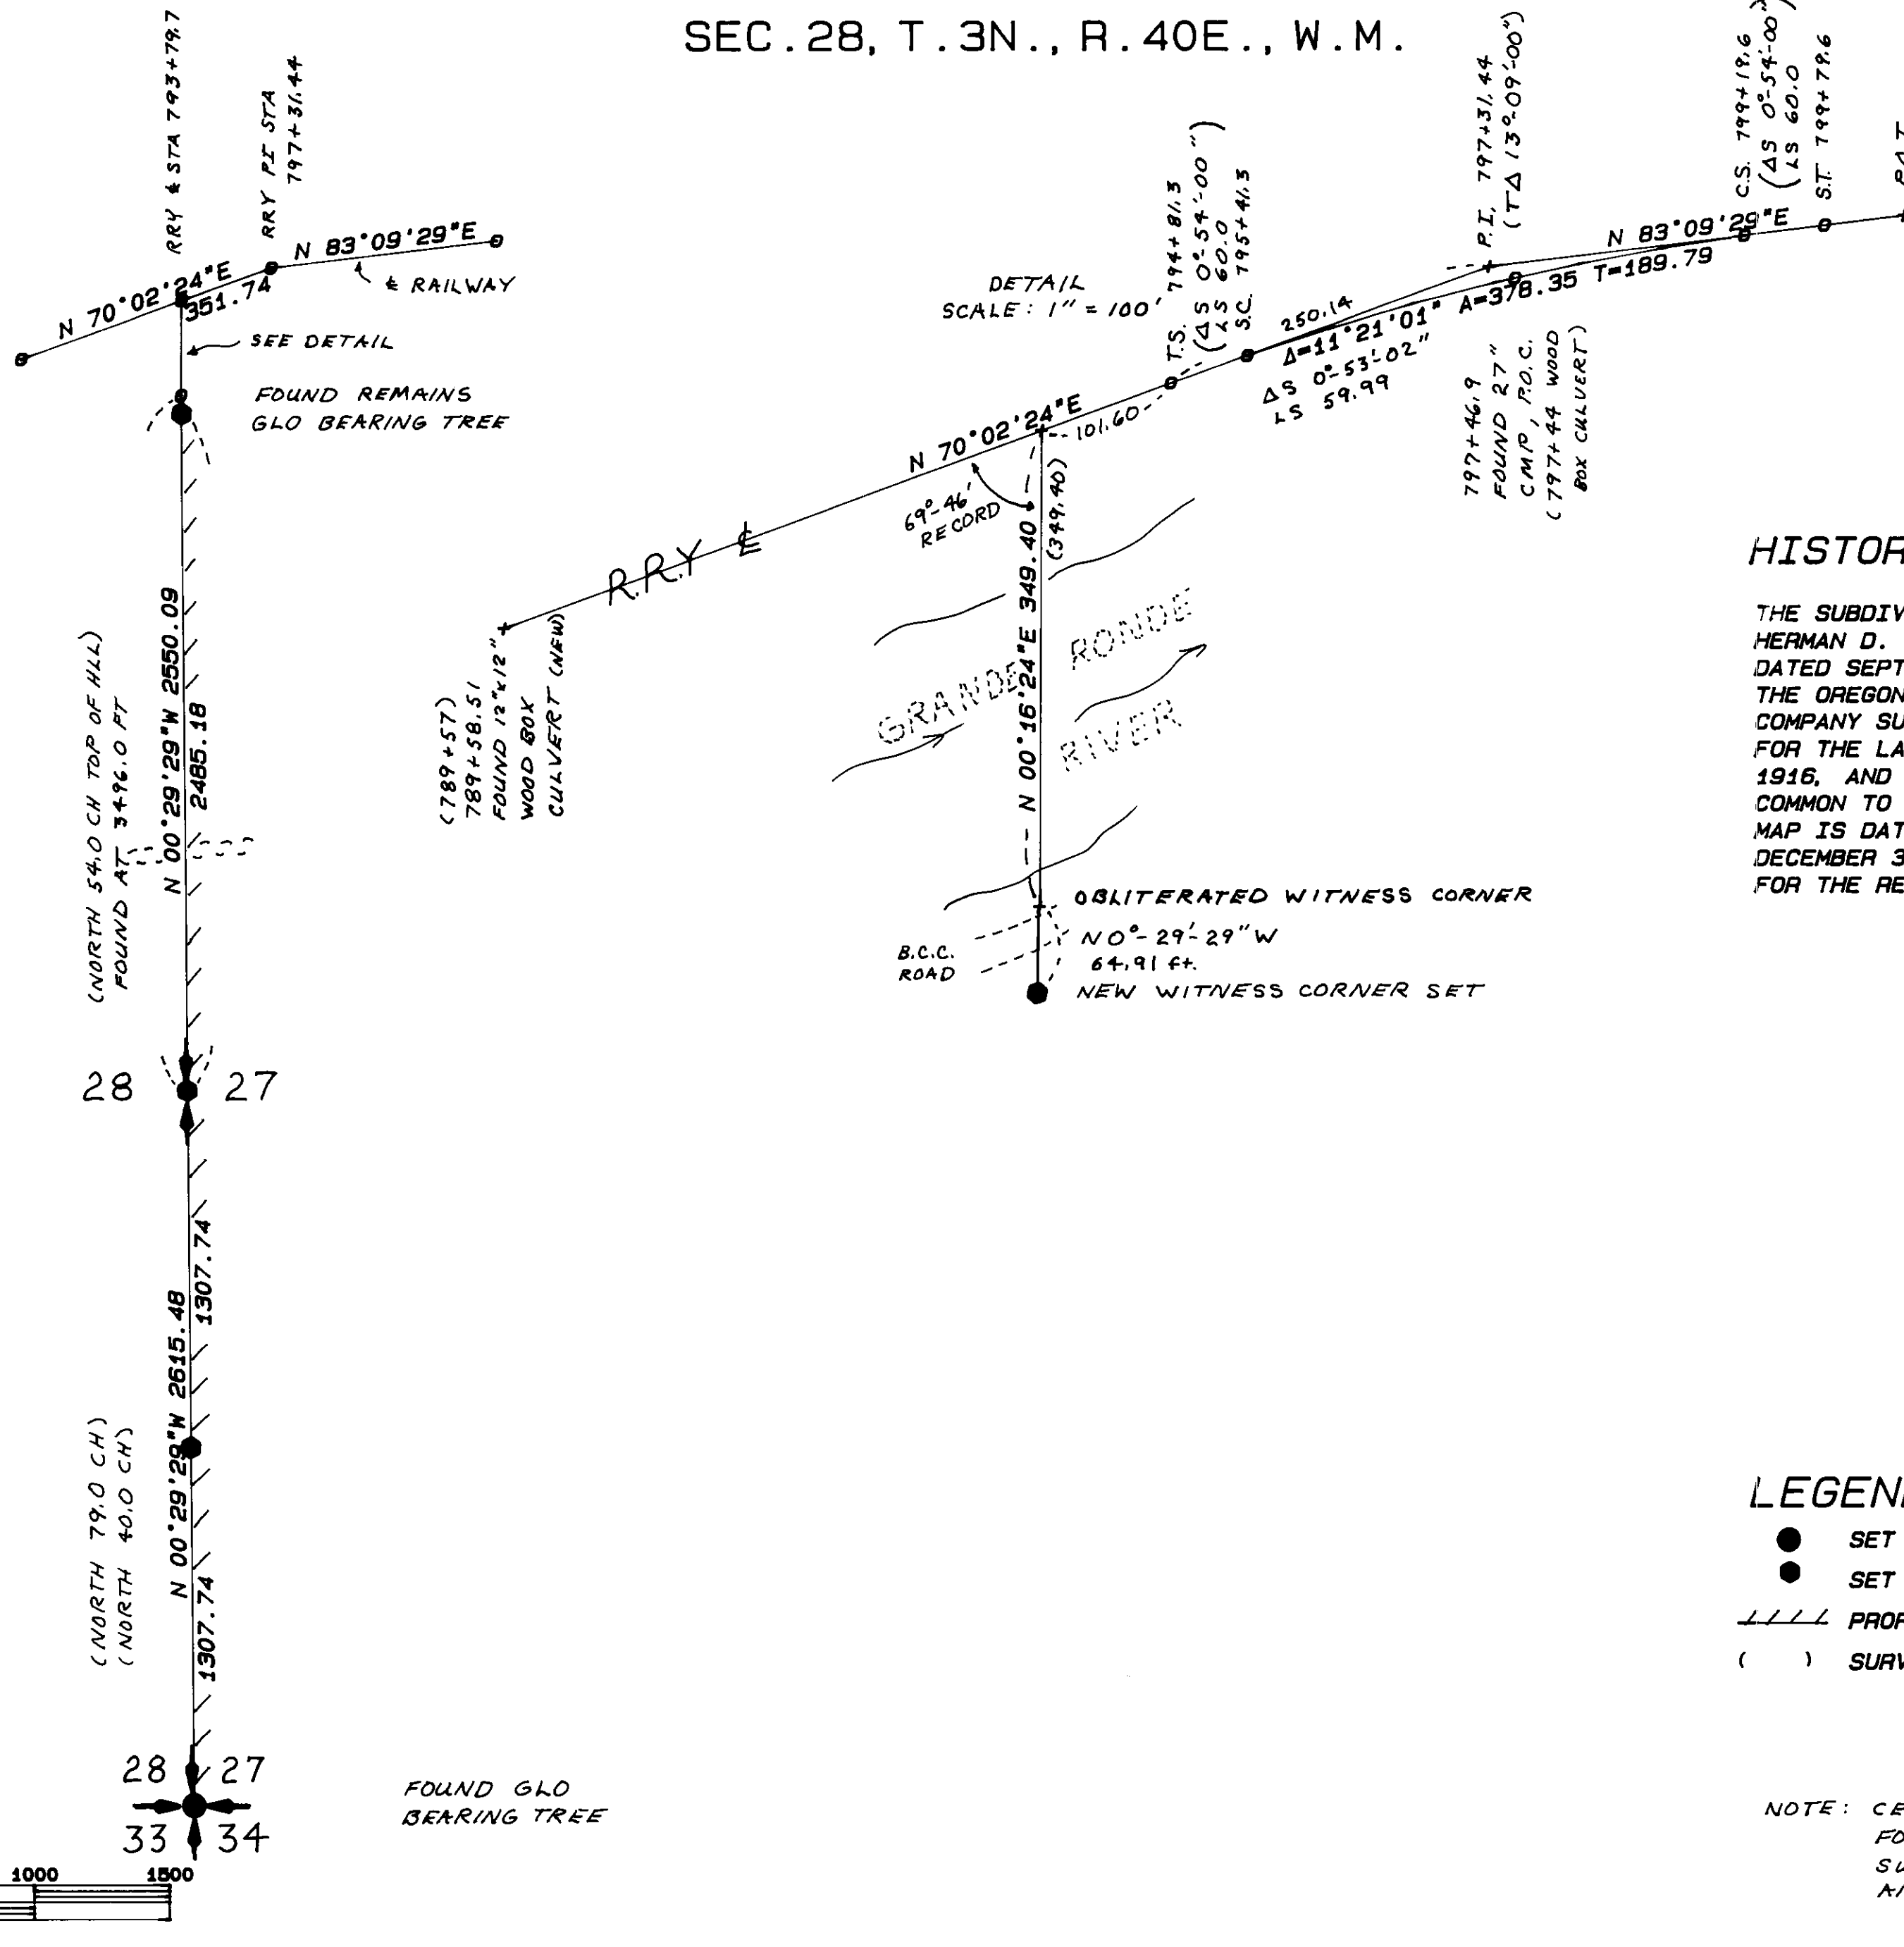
SEC. 28, T. 3N., R. 40E., W.M.

RRY ℄ STA 793+79.7

RRY PI STA 797+31.44

N 83°09'29"E

℄ RAILWAY

N 70°02'24"E

351.74

SEE DETAIL

FOUND REMAINS GLO BEARING TREE

DETAIL SCALE: 1" = 100'

T.S. 794+81.3 (ΔS 0°54'00") (LS 60.0)

S.C. 795+41.3

250.14

Δ=11°21'01" A=378.35 T=189.79

ΔS 0°53'02" LS 59.99

P.I. 797+31.44 (TΔ 13°09'00")

N 83°09'29"E

C.S. 799+19.6 (ΔS 0°54'00") (LS 60.0)

S.T. 799+79.6

797+46.9 FOUND 27" CMP, P.O.C. (797+44 WOOD BOX CULVERT)

N 70°02'24"E

101.60

69°46' RECORD

R.R.Y ℄

349.40 (349.40)

N 00°16'24"E

GRANDE RONDE RIVER

(789+57) 789+58.51 FOUND 12"x12" WOOD BOX CULVERT (NEW)

(NORTH 54.0 CH TOP OF HLL) FOUND AT 3496.0 FT

N 00°29'29"W 2550.09

2485.18

OBLITERATED WITNESS CORNER

NO°-29'-29"W 64.91 ft.

B.C.C. ROAD

NEW WITNESS CORNER SET

28 27

HISTOR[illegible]

THE SUBDIV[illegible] HERMAN D. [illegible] DATED SEPT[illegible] THE OREGON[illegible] COMPANY SU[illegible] FOR THE LA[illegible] 1916, AND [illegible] COMMON TO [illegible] MAP IS DAT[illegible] DECEMBER 3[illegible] FOR THE RE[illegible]

1307.74

N 00°29'29"W 2615.48

(NORTH 79.0 CH) (NORTH 40.0 CH)

1307.74

LEGEN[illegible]

SET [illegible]

SET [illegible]

PROP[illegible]

( ) SURV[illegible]

28 27 33 34

FOUND GLO BEARING TREE

NOTE: CE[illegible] FO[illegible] SU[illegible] AN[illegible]

1000 1500